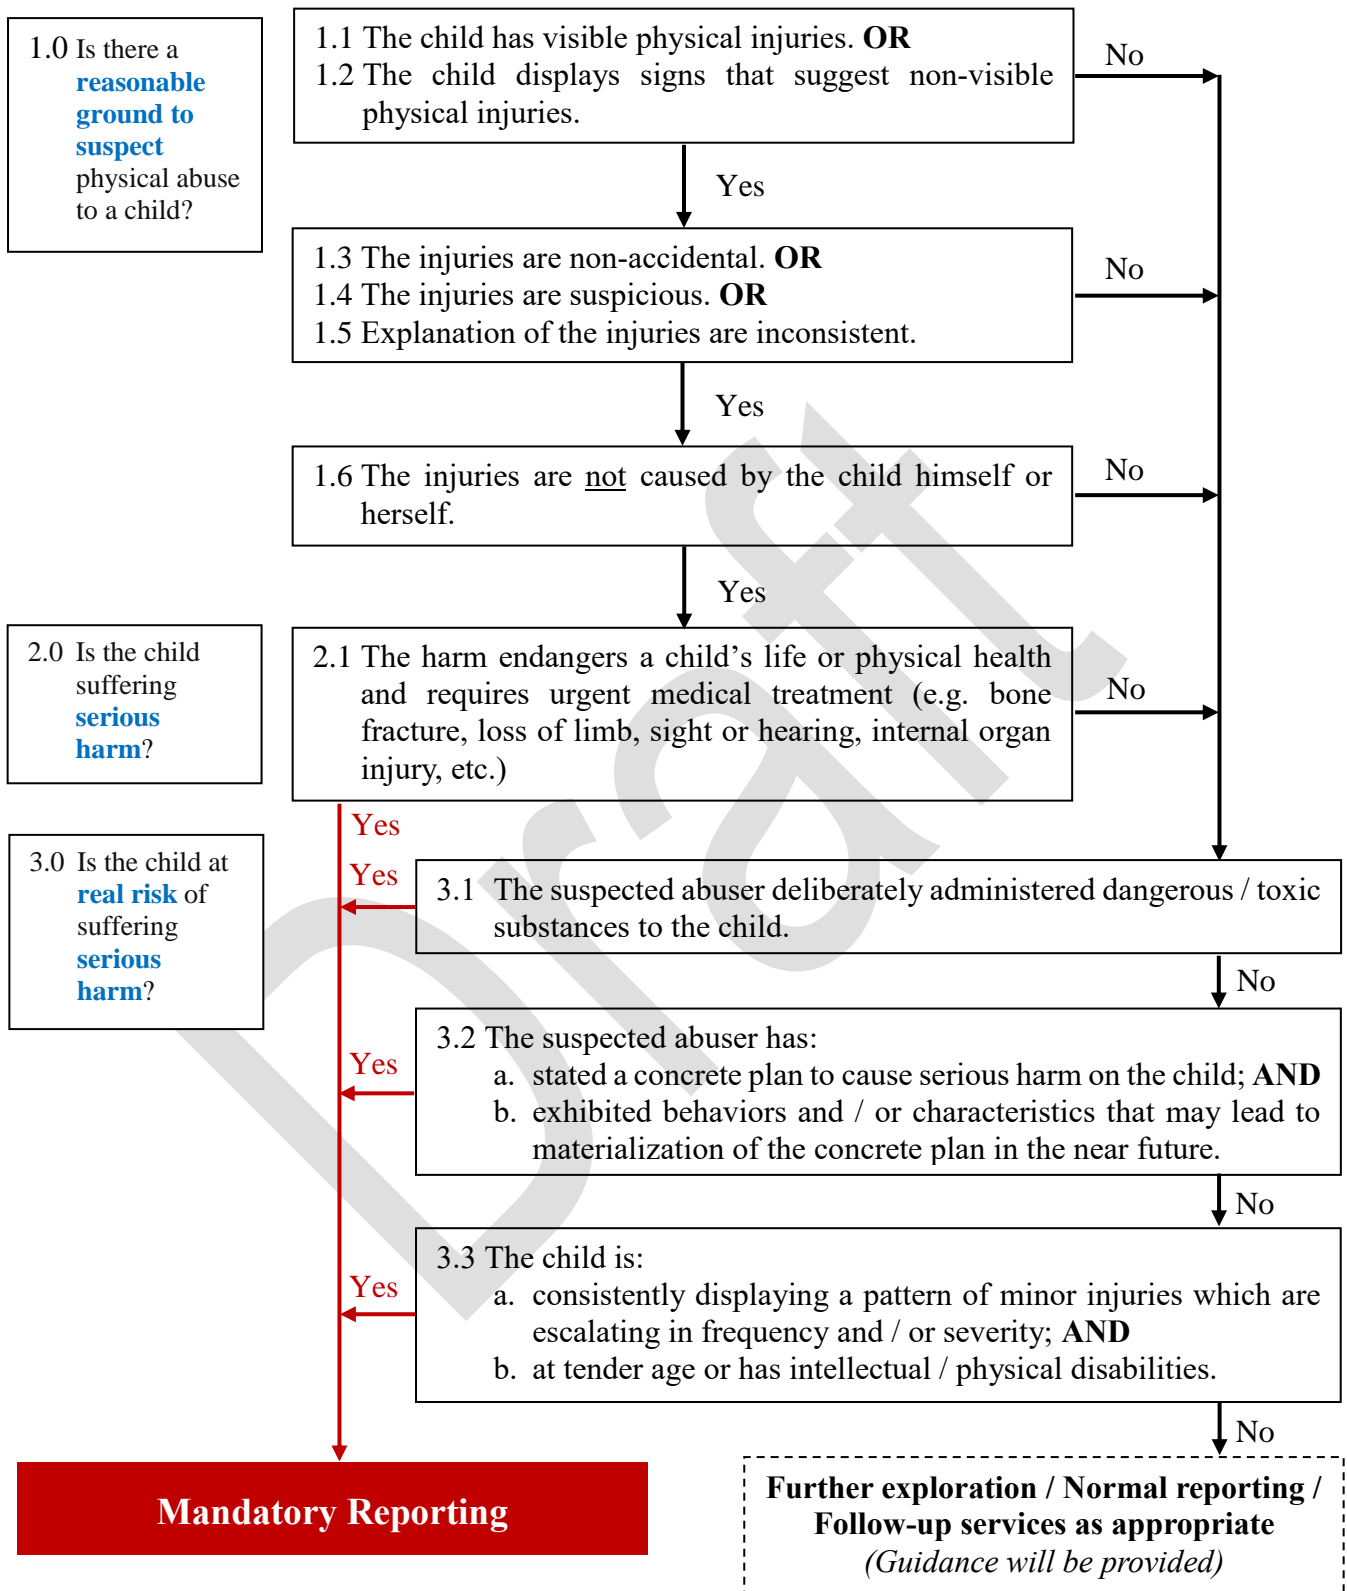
1.0 Is there a **reasonable ground to suspect** physical abuse to a child?

1.1 The child has visible physical injuries. **OR**
1.2 The child displays signs that suggest non-visible physical injuries.

No

Yes

1.3 The injuries are non-accidental. **OR**
1.4 The injuries are suspicious. **OR**
1.5 Explanation of the injuries are inconsistent.

No

Yes

1.6 The injuries are not caused by the child himself or herself.

No

Yes

2.0 Is the child suffering **serious harm**?

2.1 The harm endangers a child's life or physical health and requires urgent medical treatment (e.g. bone fracture, loss of limb, sight or hearing, internal organ injury, etc.)

No

Yes

3.0 Is the child at **real risk** of suffering **serious harm**?

Yes

3.1 The suspected abuser deliberately administered dangerous / toxic substances to the child.

No

Yes

3.2 The suspected abuser has:
a. stated a concrete plan to cause serious harm on the child; **AND**
b. exhibited behaviors and / or characteristics that may lead to materialization of the concrete plan in the near future.

No

Yes

3.3 The child is:
a. consistently displaying a pattern of minor injuries which are escalating in frequency and / or severity; **AND**
b. at tender age or has intellectual / physical disabilities.

No

Mandatory Reporting

Further exploration / Normal reporting / Follow-up services as appropriate
(Guidance will be provided)

Draft